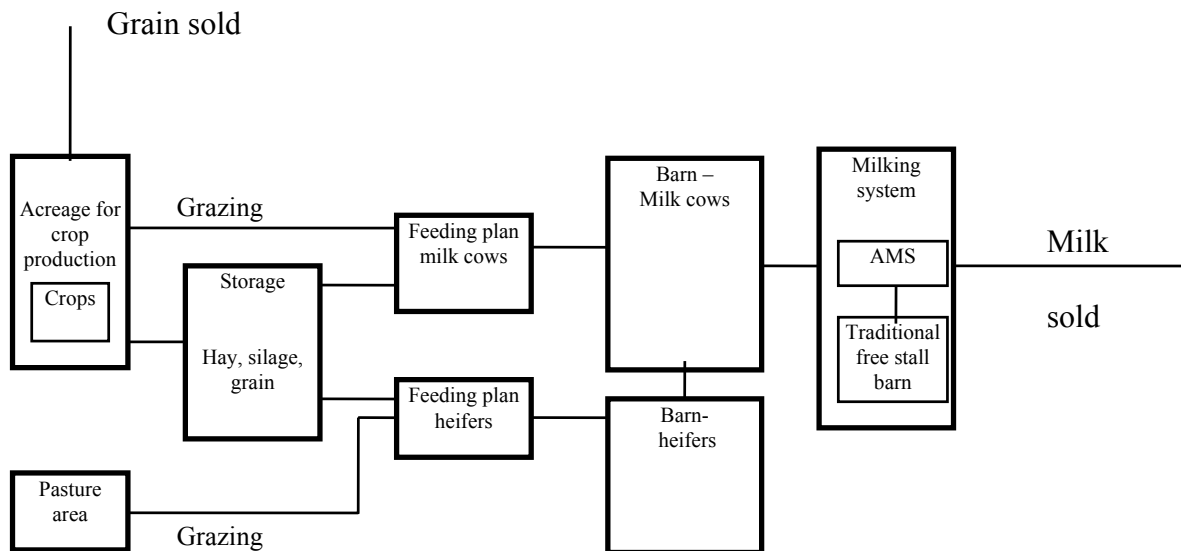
Grain sold

Acreage for crop production

Crops

Grazing

Storage

Hay, silage, grain

Feeding plan milk cows

Feeding plan heifers

Barn – Milk cows

Barn-heifers

Milking system

AMS

Traditional free stall barn

Milk

sold

Pasture area

Grazing